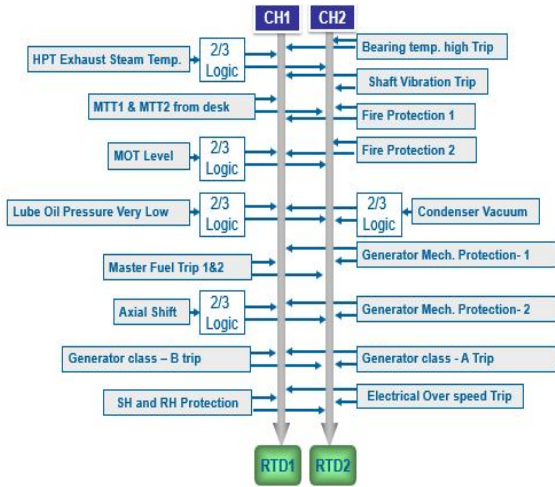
CH1
CH2

HPT Exhaust Steam Temp.
2/3 Logic
Bearing temp. high Trip
Shaft Vibration Trip
MTT1 & MTT2 from desk
Fire Protection 1
MOT Level
2/3 Logic
Fire Protection 2
Lube Oil Pressure Very Low
2/3 Logic
2/3 Logic
Condenser Vacuum
Generator Mech. Protection- 1
Master Fuel Trip 1&2
Axial Shift
2/3 Logic
Generator Mech. Protection- 2
Generator class – B trip
Generator class - A Trip
SH and RH Protection
Electrical Over speed Trip

RTD1
RTD2